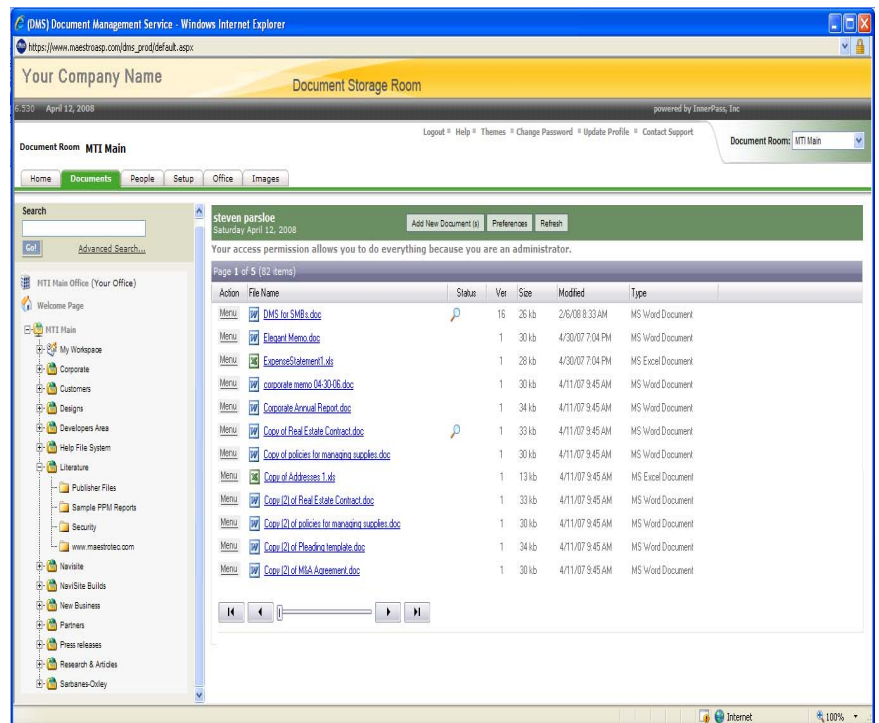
(DMS) Document Management Service - Windows Internet Explorer
https://www.maestroasp.com/dms_prod/default.aspx

Your Company Name
Document Storage Room

6.530 April 12, 2008
powered by InnerPass, Inc

Document Room MTI Main
Logout Help Themes Change Password Update Profile Contact Support
Document Room: MTI Main

Home Documents People Setup Office Images

Search
Go! Advanced Search...

MTI Main Office (Your Office)
Welcome Page
MTI Main
My Workspace
Corporate
Customers
Designs
Developers Area
Help File System
Literature
Publisher Files
Sample PPM Reports
Security
www.maestrotec.com
Navisite
NaviSite Builds
New Business
Partners
Press releases
Research & Articles
Sarbanes-Oxley

steven parsloe
Saturday April 12, 2008
Add New Document (s) Preferences Refresh
Your access permission allows you to do everything because you are an administrator.

Page 1 of 5 (82 items)

| Action | File Name | Status | Ver | Size | Modified | Type |
|---|---|---|---|---|---|---|
| Menu | DMS for SMBs.doc | | 16 | 26 kb | 2/6/08 8:33 AM | MS Word Document |
| Menu | Elegant Memo.doc | | 1 | 30 kb | 4/30/07 7:04 PM | MS Word Document |
| Menu | ExpenseStatement1.xls | | 1 | 28 kb | 4/30/07 7:04 PM | MS Excel Document |
| Menu | corporate memo 04-30-06.doc | | 1 | 30 kb | 4/11/07 9:45 AM | MS Word Document |
| Menu | Corporate Annual Report.doc | | 1 | 34 kb | 4/11/07 9:45 AM | MS Word Document |
| Menu | Copy of Real Estate Contract.doc | | 1 | 33 kb | 4/11/07 9:45 AM | MS Word Document |
| Menu | Copy of policies for managing supplies.doc | | 1 | 30 kb | 4/11/07 9:45 AM | MS Word Document |
| Menu | Copy of Addresses 1.xls | | 1 | 13 kb | 4/11/07 9:45 AM | MS Excel Document |
| Menu | Copy (2) of Real Estate Contract.doc | | 1 | 33 kb | 4/11/07 9:45 AM | MS Word Document |
| Menu | Copy (2) of policies for managing supplies.doc | | 1 | 30 kb | 4/11/07 9:45 AM | MS Word Document |
| Menu | Copy (2) of Pleading template.doc | | 1 | 34 kb | 4/11/07 9:45 AM | MS Word Document |
| Menu | Copy (2) of M&A Agreement.doc | | 1 | 30 kb | 4/11/07 9:45 AM | MS Word Document |

Internet 100%